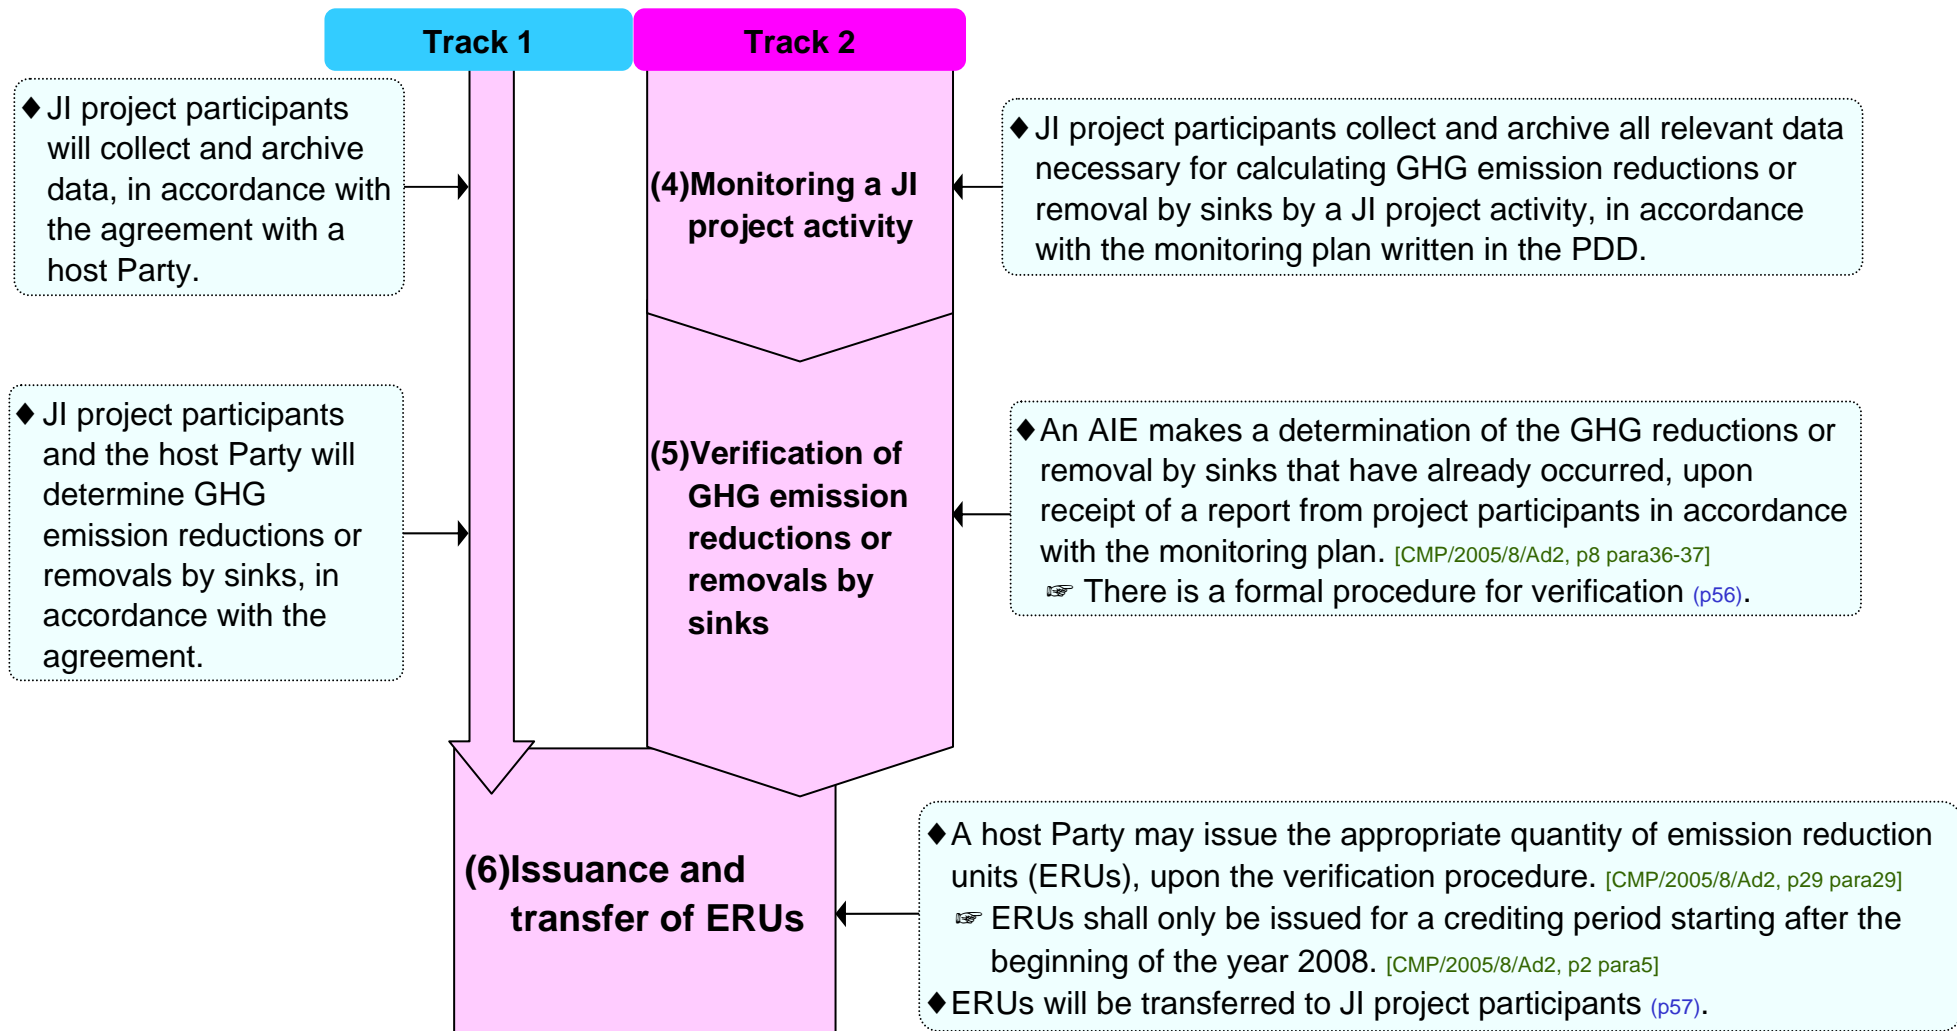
Track 1

Track 2

◆JI project participants will collect and archive data, in accordance with the agreement with a host Party.

(4)Monitoring a JI project activity

◆JI project participants collect and archive all relevant data necessary for calculating GHG emission reductions or removal by sinks by a JI project activity, in accordance with the monitoring plan written in the PDD.

◆JI project participants and the host Party will determine GHG emission reductions or removals by sinks, in accordance with the agreement.

(5)Verification of GHG emission reductions or removals by sinks

◆An AIE makes a determination of the GHG reductions or removal by sinks that have already occurred, upon receipt of a report from project participants in accordance with the monitoring plan. [CMP/2005/8/Ad2, p8 para36-37]
☞ There is a formal procedure for verification (p56).

(6)Issuance and transfer of ERUs

◆A host Party may issue the appropriate quantity of emission reduction units (ERUs), upon the verification procedure. [CMP/2005/8/Ad2, p29 para29]
☞ ERUs shall only be issued for a crediting period starting after the beginning of the year 2008. [CMP/2005/8/Ad2, p2 para5]
◆ERUs will be transferred to JI project participants (p57).